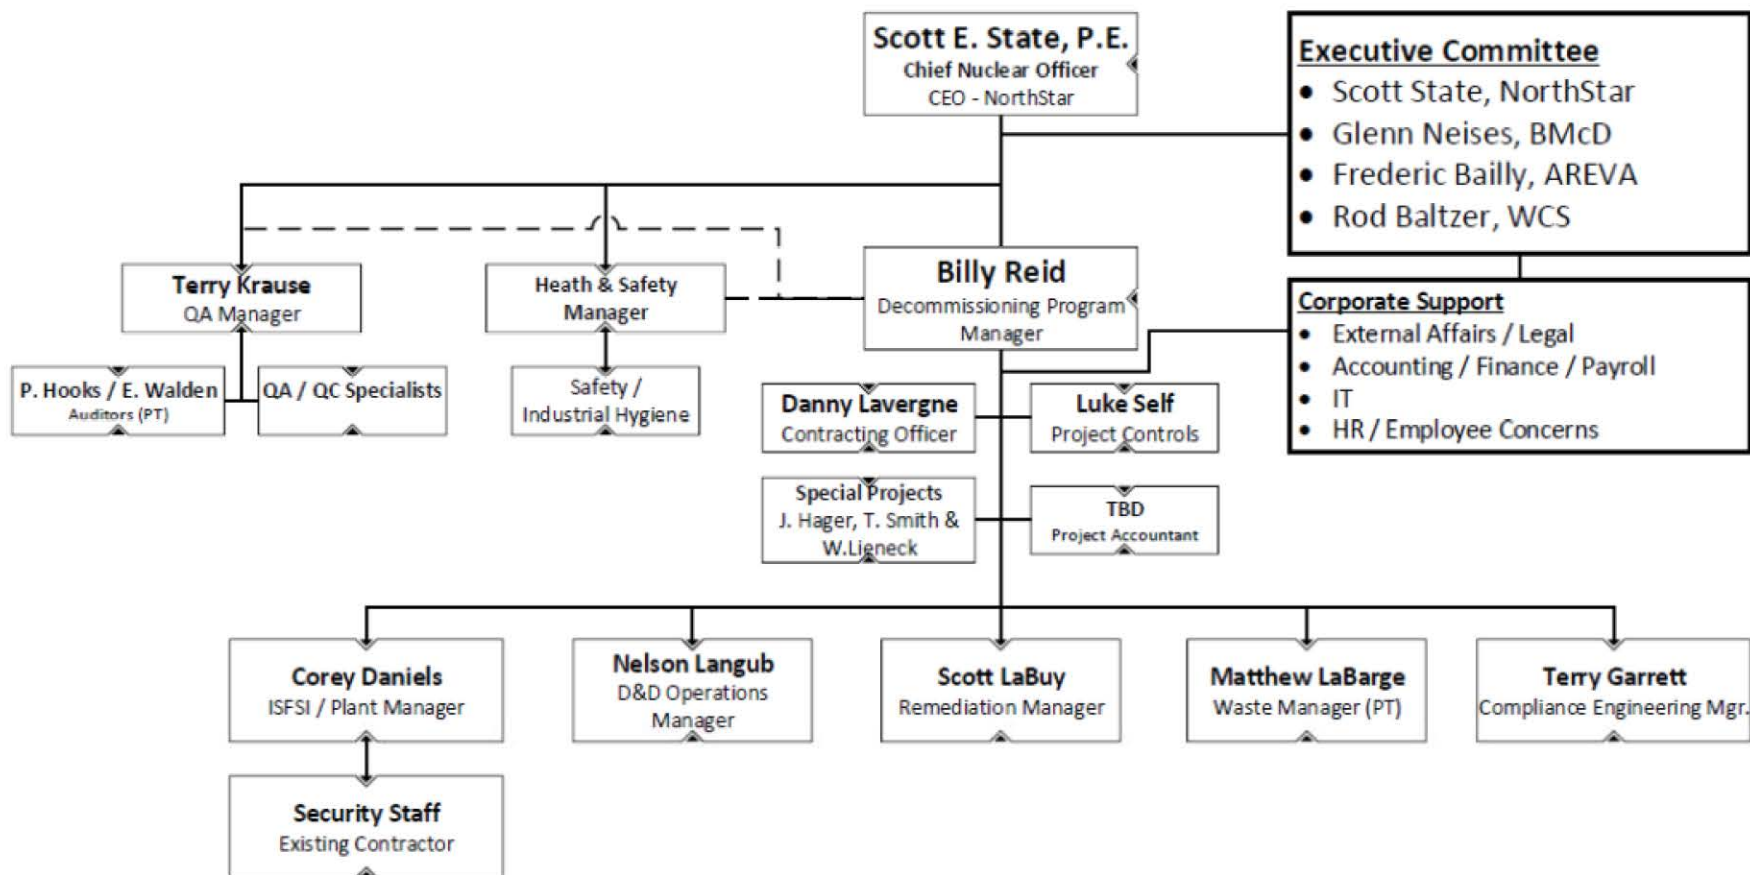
Scott E. State, P.E.
Chief Nuclear Officer
CEO - NorthStar

Executive Committee
- Scott State, NorthStar
- Glenn Neises, BMcD
- Frederic Bailly, AREVA
- Rod Baltzer, WCS

Terry Krause
QA Manager

Heath & Safety Manager

Billy Reid
Decommissioning Program Manager

Corporate Support
- External Affairs / Legal
- Accounting / Finance / Payroll
- IT
- HR / Employee Concerns

P. Hooks / E. Walden
Auditors (PT)

QA / QC Specialists

Safety / Industrial Hygiene

Danny Lavergne
Contracting Officer

Luke Self
Project Controls

Special Projects
J. Hager, T. Smith & W.Ligneck

TBD
Project Accountant

Corey Daniels
ISFSI / Plant Manager

Nelson Langub
D&D Operations Manager

Scott LaBuy
Remediation Manager

Matthew LaBarge
Waste Manager (PT)

Terry Garrett
Compliance Engineering Mgr.

Security Staff
Existing Contractor